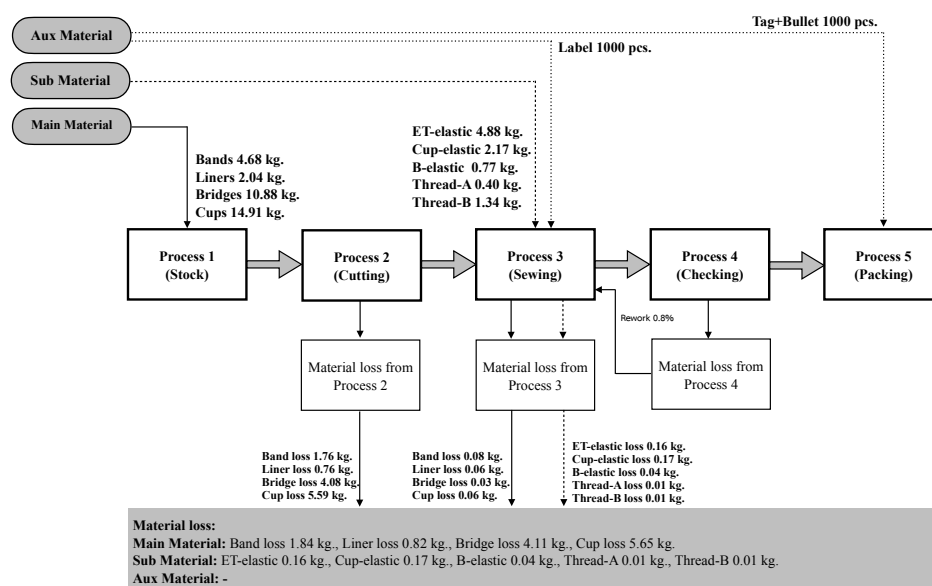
Aux Material

Tag+Bullet 1000 pcs.

Label 1000 pcs.

Sub Material

Main Material

ET-elastic 4.88 kg.
Cup-elastic 2.17 kg.
B-elastic 0.77 kg.
Thread-A 0.40 kg.
Thread-B 1.34 kg.

Bands 4.68 kg.
Liners 2.04 kg.
Bridges 10.88 kg.
Cups 14.91 kg.

Process 1 (Stock)

Process 2 (Cutting)

Process 3 (Sewing)

Process 4 (Checking)

Process 5 (Packing)

Rework 0.8%

Material loss from Process 2

Material loss from Process 3

Material loss from Process 4

Band loss 1.76 kg.
Liner loss 0.76 kg.
Bridge loss 4.08 kg.
Cup loss 5.59 kg.

Band loss 0.08 kg.
Liner loss 0.06 kg.
Bridge loss 0.03 kg.
Cup loss 0.06 kg.

ET-elastic loss 0.16 kg.
Cup-elastic loss 0.17 kg.
B-elastic loss 0.04 kg.
Thread-A loss 0.01 kg.
Thread-B loss 0.01 kg.

Material loss:
Main Material: Band loss 1.84 kg., Liner loss 0.82 kg., Bridge loss 4.11 kg., Cup loss 5.65 kg.
Sub Material: ET-elastic 0.16 kg., Cup-elastic 0.17 kg., B-elastic 0.04 kg., Thread-A 0.01 kg., Thread-B 0.01 kg.
Aux Material: -